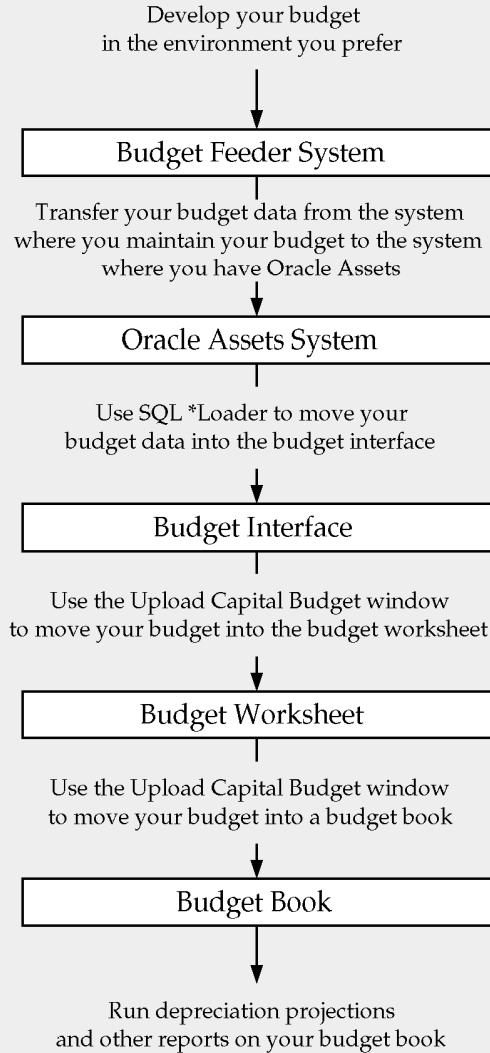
Develop your budget in the environment you prefer

Budget Feeder System

Transfer your budget data from the system where you maintain your budget to the system where you have Oracle Assets

Oracle Assets System

Use SQL *Loader to move your budget data into the budget interface

Budget Interface

Use the Upload Capital Budget window to move your budget into the budget worksheet

Budget Worksheet

Use the Upload Capital Budget window to move your budget into a budget book

Budget Book

Run depreciation projections and other reports on your budget book